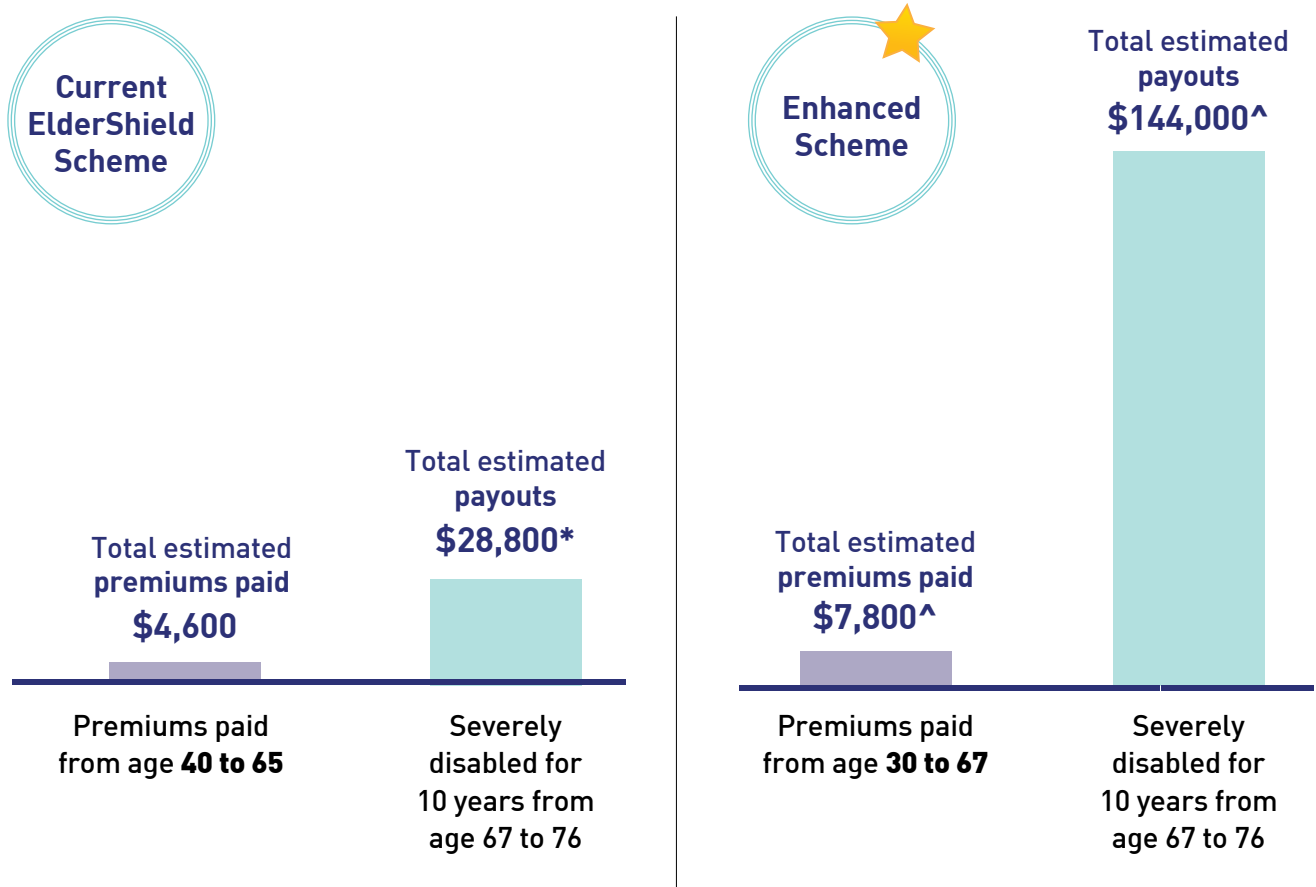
Current ElderShield Scheme

Total estimated premiums paid
$4,600

Total estimated payouts
$28,800*

Premiums paid from age 40 to 65

Severely disabled for 10 years from age 67 to 76

Enhanced Scheme

Total estimated payouts
$144,000^

Total estimated premiums paid
$7,800^

Premiums paid from age 30 to 67

Severely disabled for 10 years from age 67 to 76